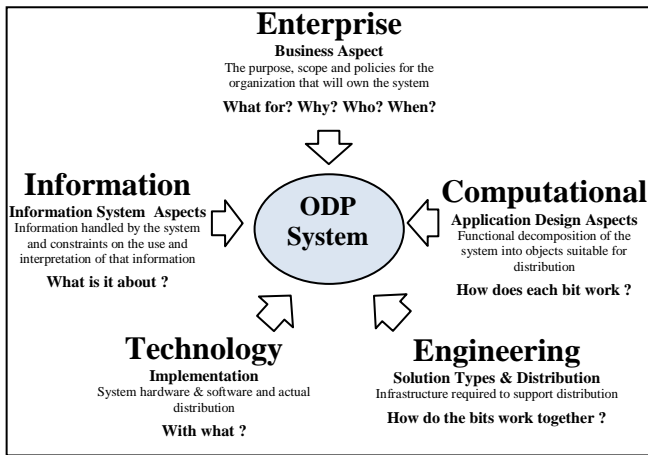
Enterprise
Business Aspect
The purpose, scope and policies for the organization that will own the system
What for? Why? Who? When?

Information
Information System Aspects
Information handled by the system and constraints on the use and interpretation of that information
What is it about ?

ODP System

Computational
Application Design Aspects
Functional decomposition of the system into objects suitable for distribution
How does each bit work ?

Technology
Implementation
System hardware & software and actual distribution
With what ?

Engineering
Solution Types & Distribution
Infrastructure required to support distribution
How do the bits work together ?